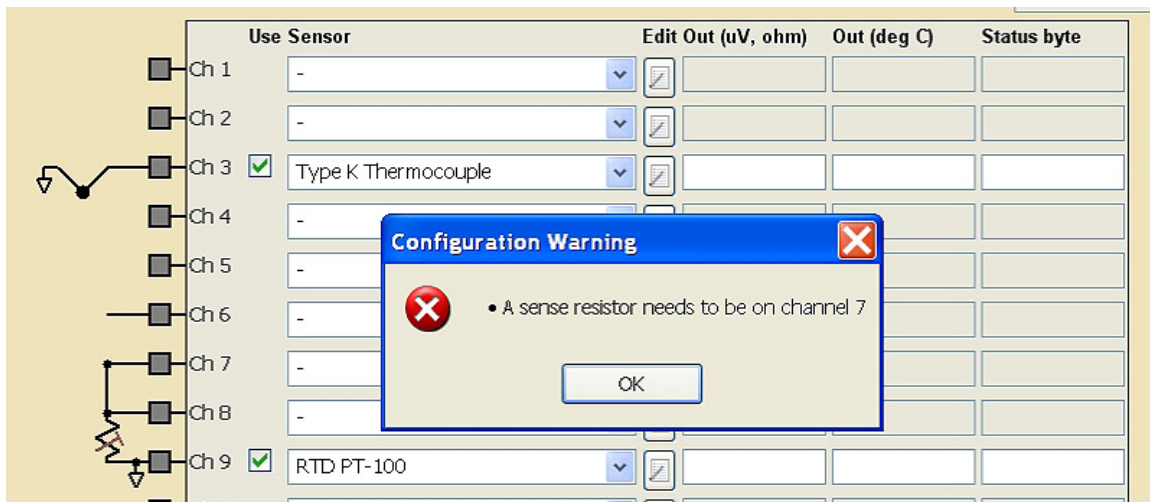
| Use | Sensor | Edit | Out (uV, ohm) | Out (deg C) | Status byte |
|---|---|---|---|---|---|
| Ch 1 | - | | | | |
| Ch 2 | - | | | | |
| Ch 3 | Type K Thermocouple | | | | |
| Ch 4 | - | | | | |
| Ch 5 | - | | | | |
| Ch 6 | - | | | | |
| Ch 7 | - | | | | |
| Ch 8 | - | | | | |
| Ch 9 | RTD PT-100 | | | | |

Configuration Warning

• A sense resistor needs to be on channel 7

OK